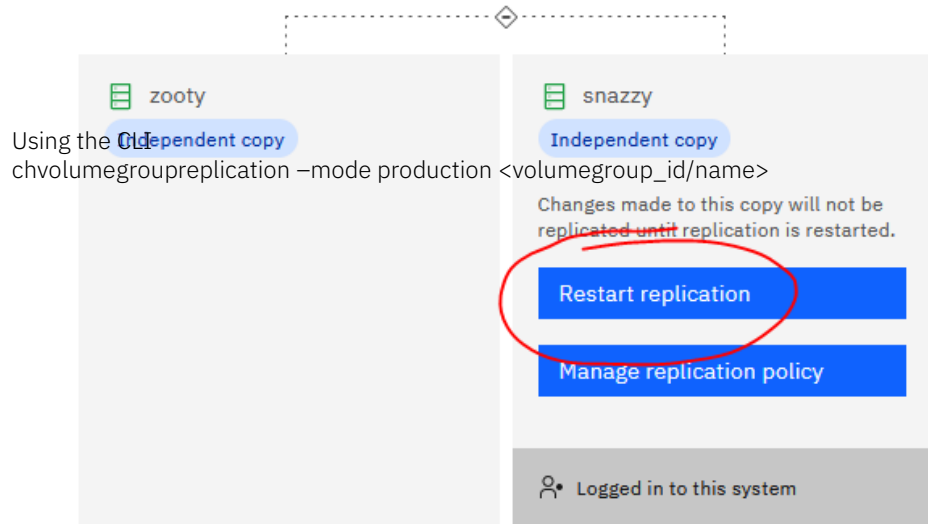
zooty

Using the CLI
chvolumegroupreplication –mode production <volumegroup_id/name>

Independent copy

snazzy

Independent copy

Changes made to this copy will not be replicated until replication is restarted.

Restart replication

Manage replication policy

Logged in to this system